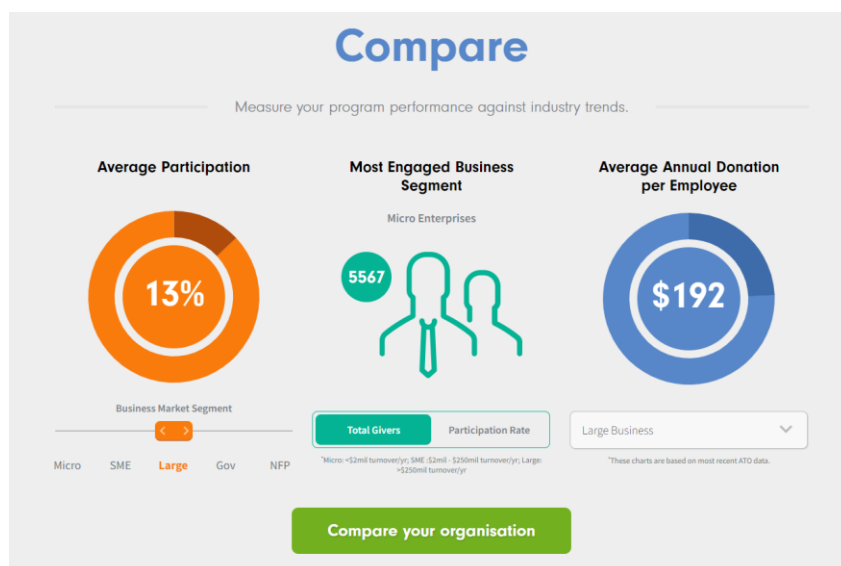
Compare

Measure your program performance against industry trends.

Average Participation

13%

Business Market Segment

Micro SME Large Gov NFP

Most Engaged Business Segment

Micro Enterprises

5567

Total Givers | Participation Rate

*Micro: <$2mil turnover/yr; SME :$2mil - $250mil turnover/yr; Large: >$250mil turnover/yr

Average Annual Donation per Employee

$192

Large Business

*These charts are based on most recent ATO data.

Compare your organisation